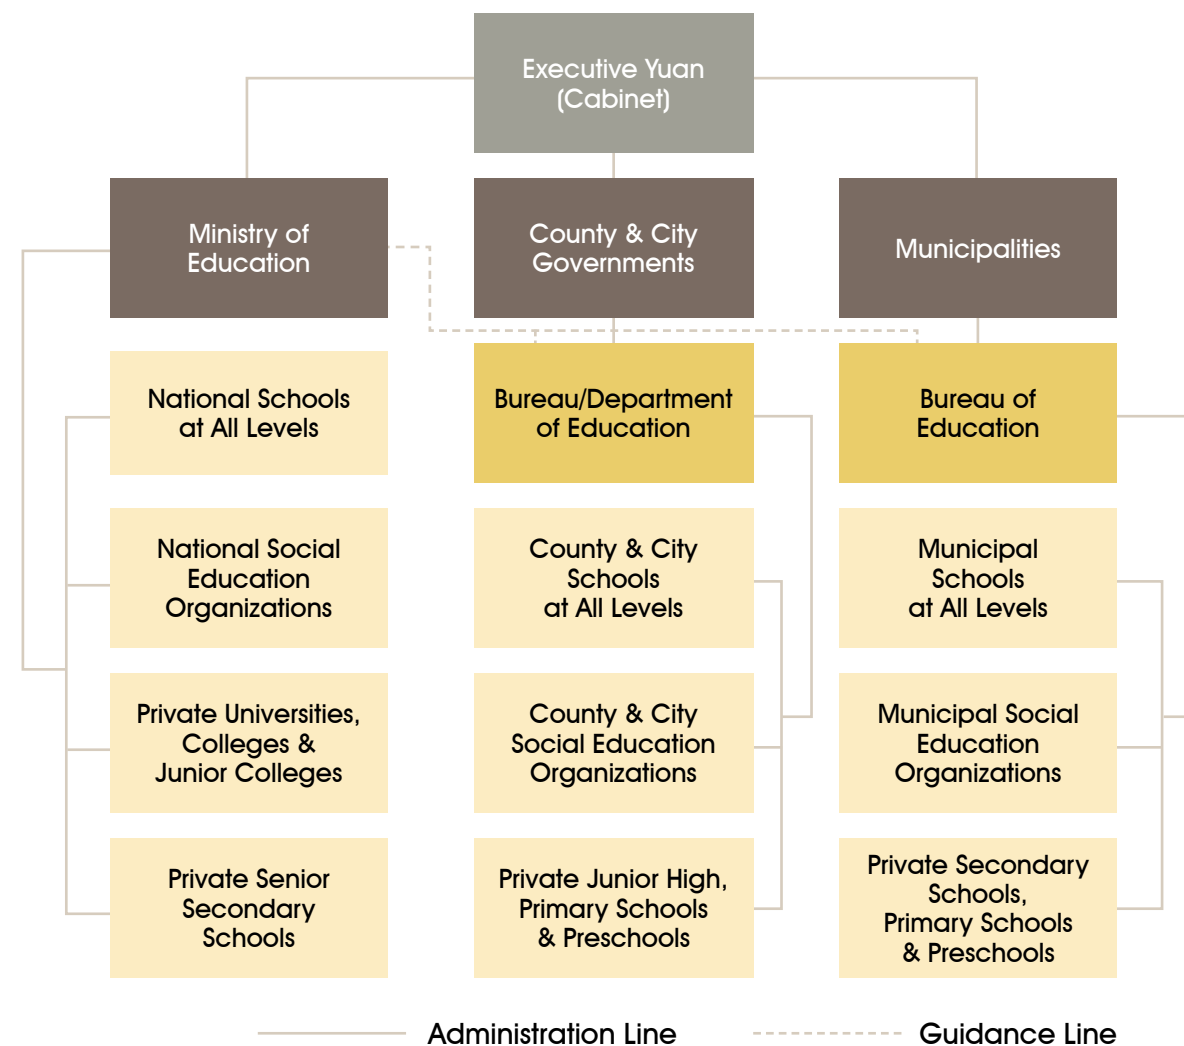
Executive Yuan (Cabinet)

Ministry of Education

County & City Governments

Municipalities

National Schools at All Levels

Bureau/Department of Education

Bureau of Education

National Social Education Organizations

County & City Schools at All Levels

Municipal Schools at All Levels

Private Universities, Colleges & Junior Colleges

County & City Social Education Organizations

Municipal Social Education Organizations

Private Senior Secondary Schools

Private Junior High, Primary Schools & Preschools

Private Secondary Schools, Primary Schools & Preschools

Administration Line

Guidance Line